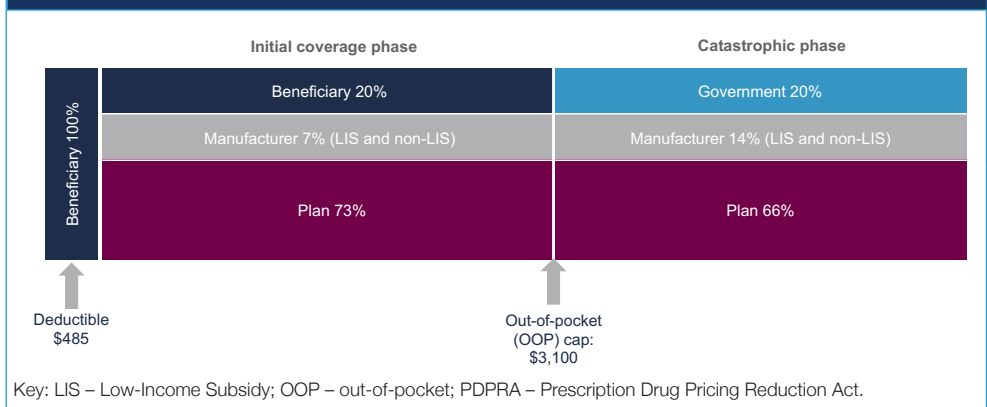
Initial coverage phase

Catastrophic phase

Beneficiary 100%

Beneficiary 20%

Government 20%

Manufacturer 7% (LIS and non-LIS)

Manufacturer 14% (LIS and non-LIS)

Plan 73%

Plan 66%

Deductible $485

Out-of-pocket (OOP) cap: $3,100

Key: LIS – Low-Income Subsidy; OOP – out-of-pocket; PDPRA – Prescription Drug Pricing Reduction Act.